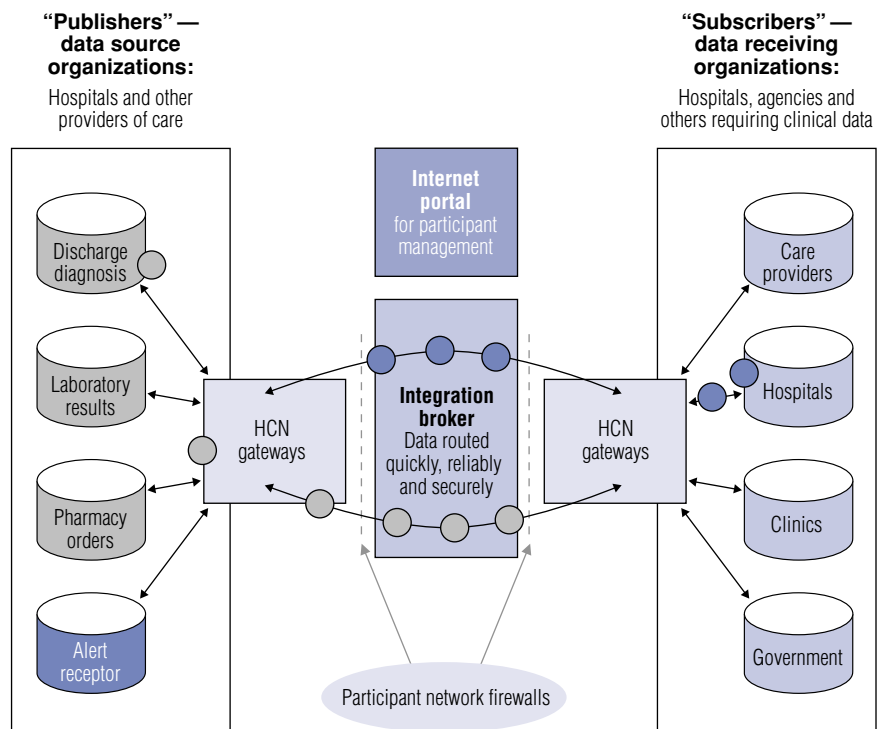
"Publishers" — data source organizations:

Hospitals and other providers of care

"Subscribers" — data receiving organizations:

Hospitals, agencies and others requiring clinical data

Internet portal for participant management

Discharge diagnosis

Laboratory results

Pharmacy orders

Alert receptor

HCN gateways

Integration broker
Data routed quickly, reliably and securely

HCN gateways

Care providers

Hospitals

Clinics

Government

Participant network firewalls